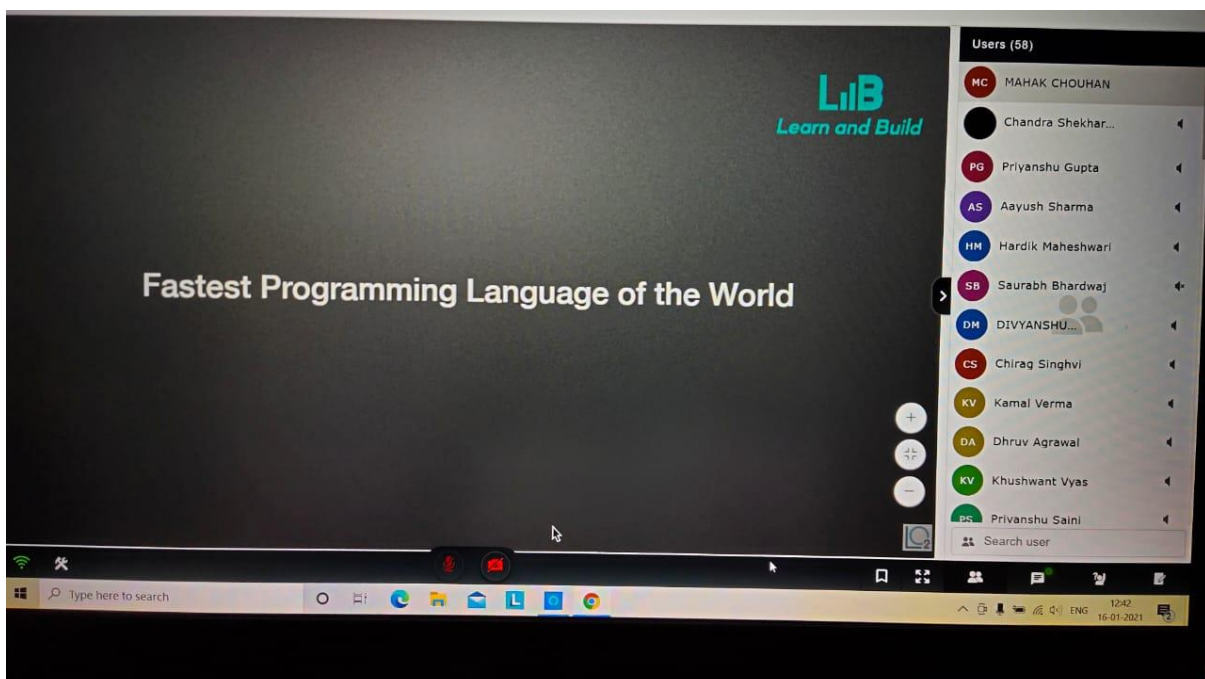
LiB
Learn and Build

Fastest Programming Language of the World

Users (58)
MC MAHAK CHOUHAN
Chandra Shekhar...
PG Priyanshu Gupta
AS Aayush Sharma
HM Hardik Maheshwari
SB Saurabh Bhardwaj
DM DIVYANSHU...
CS Chirag Singhvi
KV Kamal Verma
DA Dhruv Agrawal
KV Khushwant Vyas
PS Priyanshu Saini
Search user

Type here to search
ENG 12:42 16-01-2021